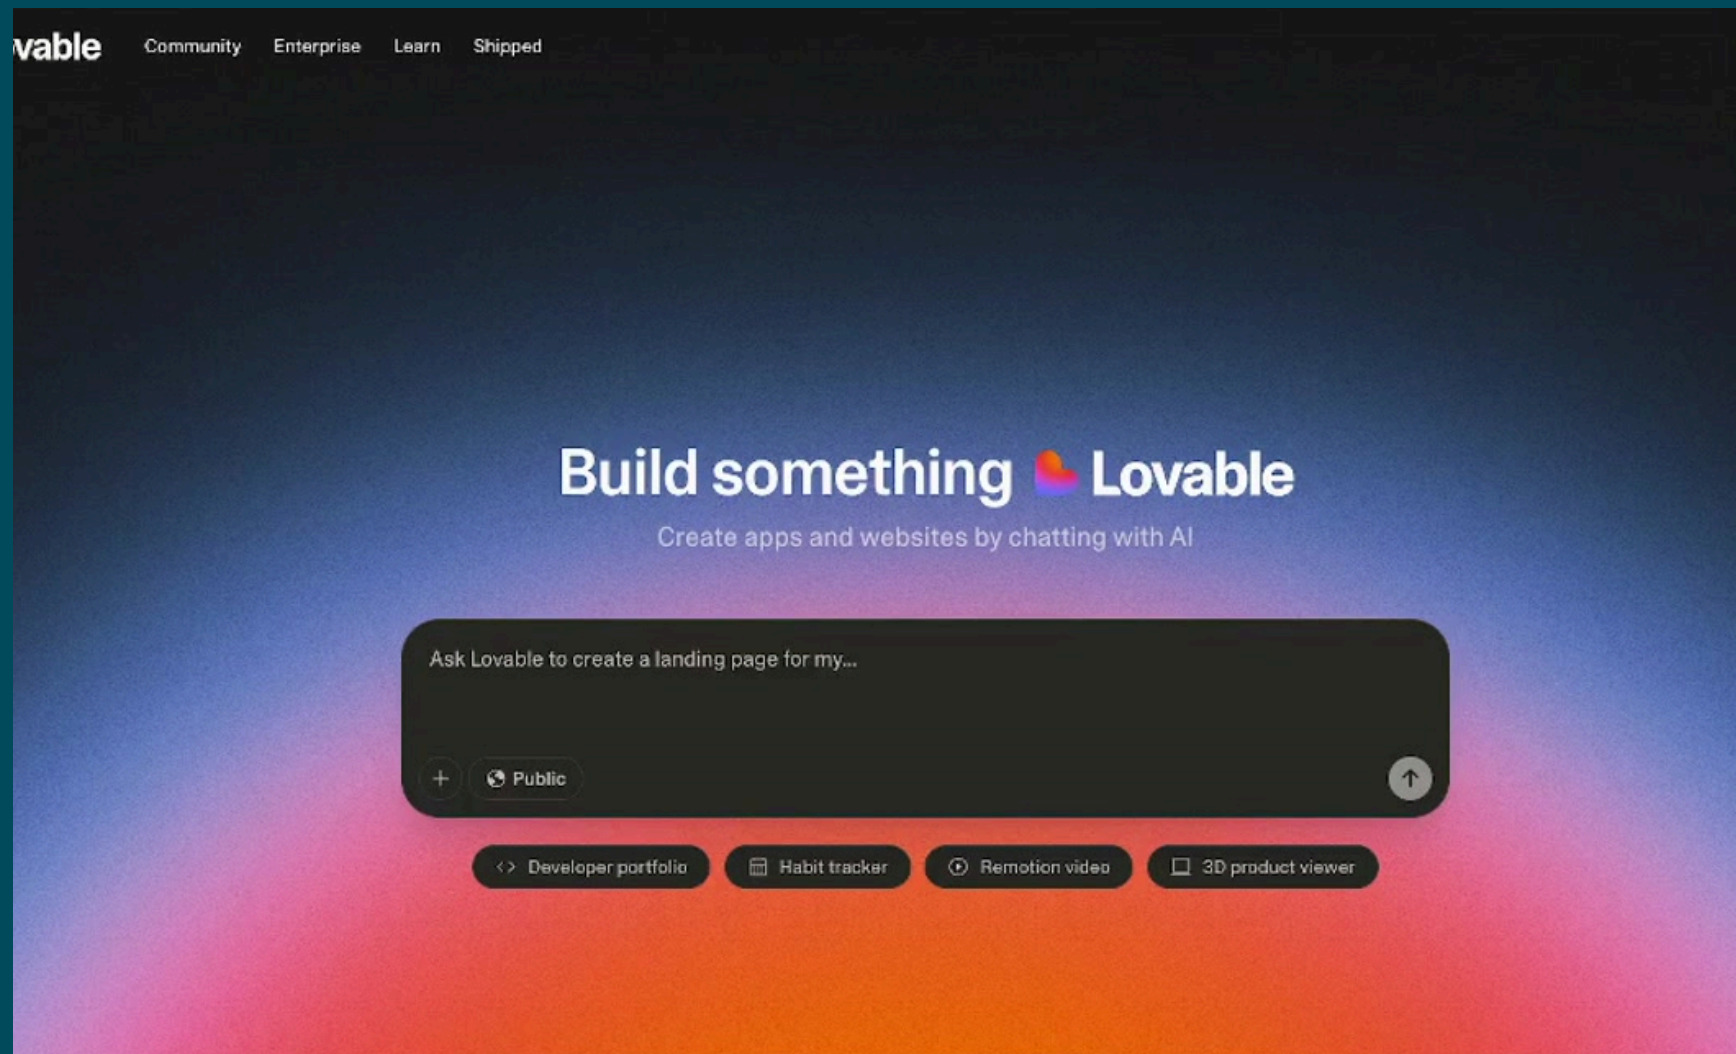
vable Community Enterprise Learn Shipped

Build something Lovable

Create apps and websites by chatting with AI

Ask Lovable to create a landing page for my...

+ Public

Developer portfolio
Habit tracker
Remotion video
3D product viewer